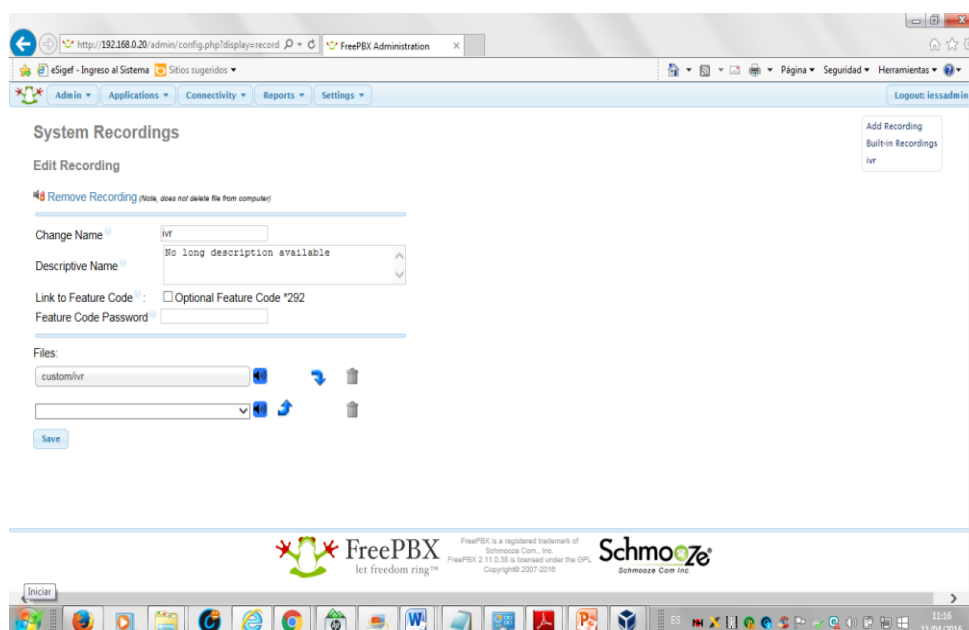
http://192.168.0.20/admin/config.php?display=record
FreePBX Administration
eSigef - Ingreso al Sistema
Sitios sugeridos ▾
Página ▾ Seguridad ▾ Herramientas ▾
Admin ▾
Applications ▾
Connectivity ▾
Reports ▾
Settings ▾
Logout: iessadmin

System Recordings

Edit Recording

Remove Recording (Note, does not delete file from computer)

Add Recording
Built-in Recordings
ivr

Change Name ivr
Descriptive Name No long description available
Link to Feature Code : Optional Feature Code *292
Feature Code Password

Files:
custom/ivr

Save

FreePBX
let freedom ring™
FreePBX is a registered trademark of Schmooze Com., Inc. FreePBX 2.11.0.38 is licensed under the GPL Copyright© 2007-2016
Schmooze
Schmooze Com Inc.

Iniciar
ES
11:16
11/04/2016